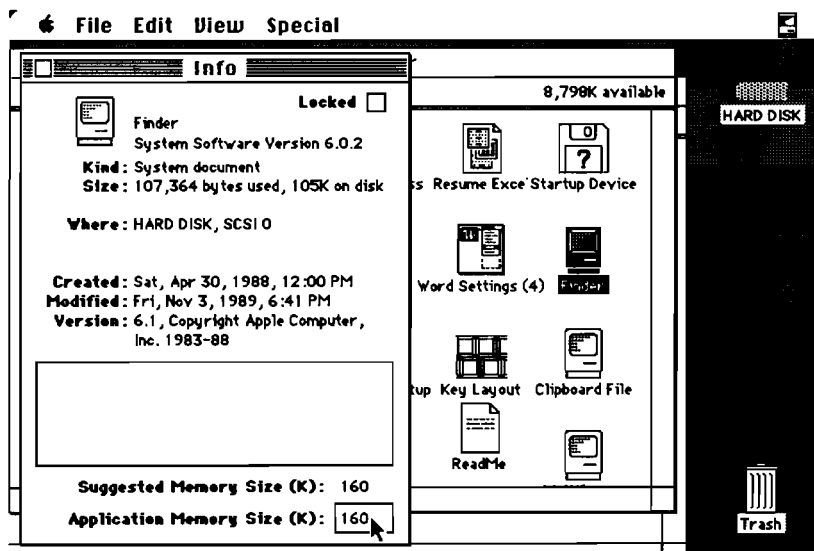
File Edit View Special

Info

Locked

Finder
System Software Version 6.0.2

Kind: System document
Size: 107,364 bytes used, 105K on disk

Where: HARD DISK, SCSI 0

Created: Sat, Apr 30, 1988, 12:00 PM
Modified: Fri, Nov 3, 1989, 6:41 PM
Version: 6.1, Copyright Apple Computer, Inc. 1983-88

Suggested Memory Size (K): 160

Application Memory Size (K): 160

8,798K available

ss Resume Exce Startup Device

Word Settings (4) Finder

tup Key Layout Clipboard File

ReadMe

HARD DISK

Trash